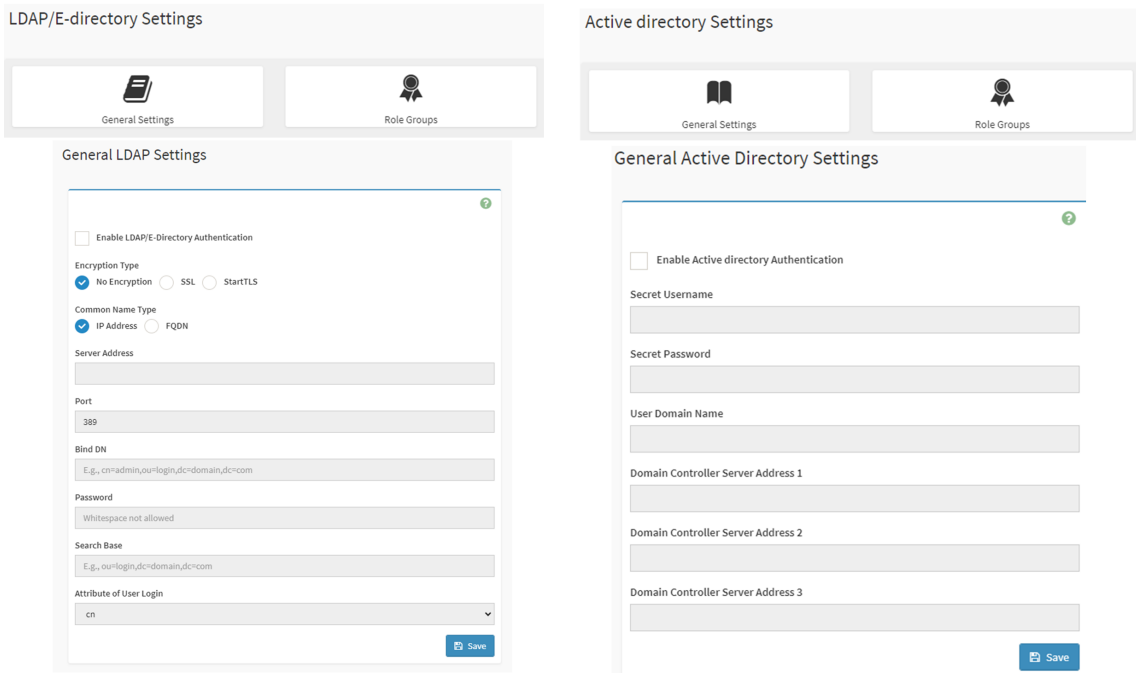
LDAP/E-directory Settings

General Settings

Role Groups

General LDAP Settings

Enable LDAP/E-Directory Authentication

Encryption Type

No Encryption SSL StartTLS

Common Name Type

IP Address FQDN

Server Address

Port

389

Bind DN

E.g., cn=admin,ou=login,dc=domain,dc=com

Password

Whitespace not allowed

Search Base

E.g., ou=login,dc=domain,dc=com

Attribute of User Login

cn

Save

Active directory Settings

General Settings

Role Groups

General Active Directory Settings

Enable Active directory Authentication

Secret Username

Secret Password

User Domain Name

Domain Controller Server Address 1

Domain Controller Server Address 2

Domain Controller Server Address 3

Save